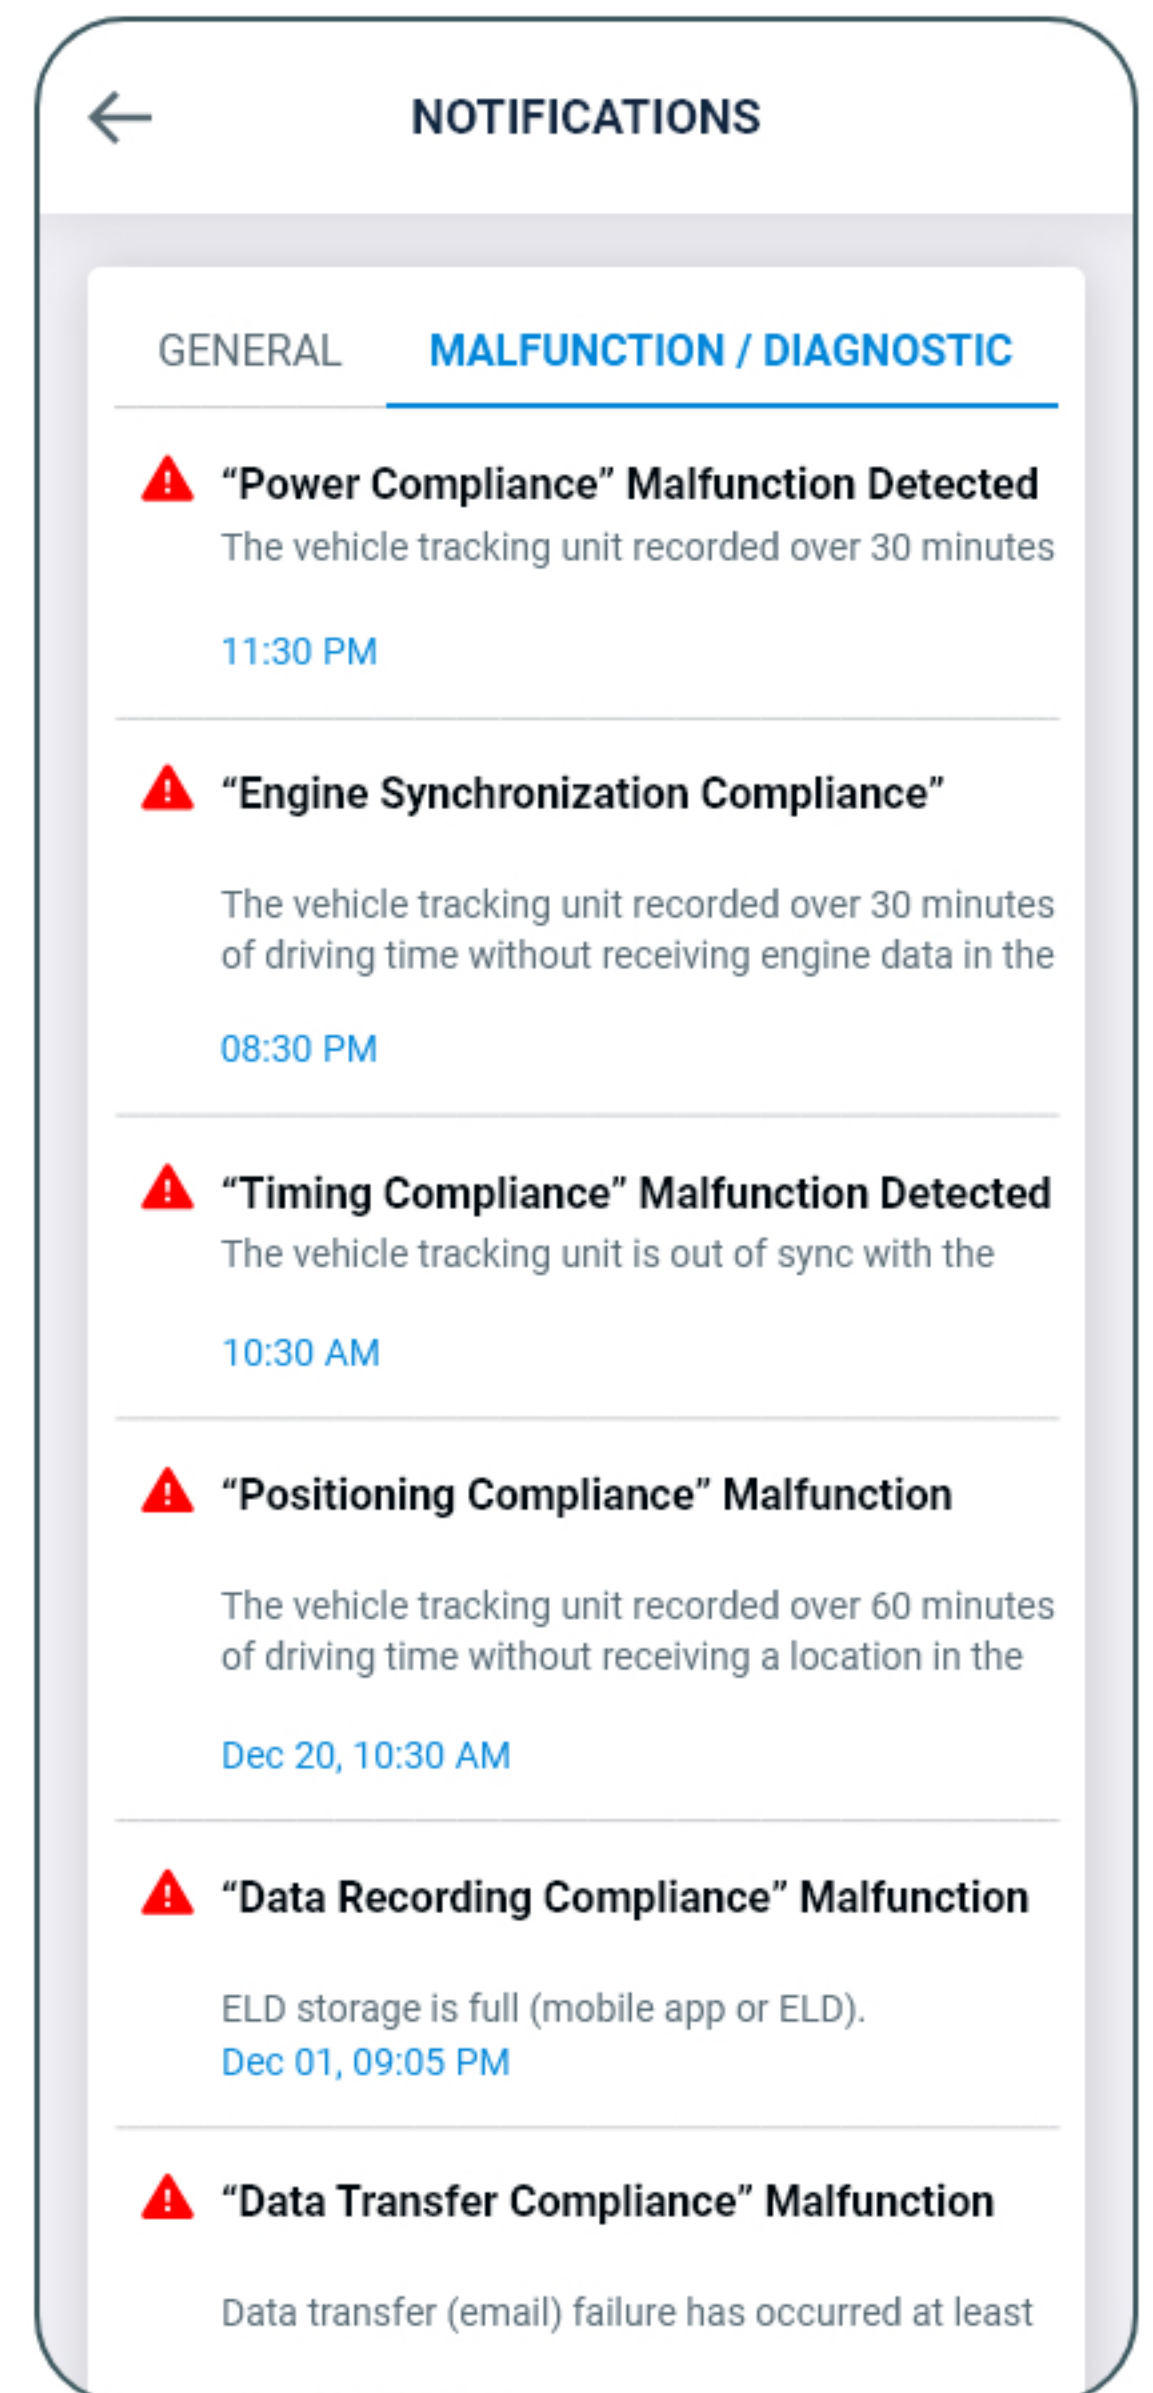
NOTIFICATIONS

GENERAL

MALFUNCTION / DIAGNOSTIC

“Power Compliance” Malfunction Detected

The vehicle tracking unit recorded over 30 minutes

11:30 PM

“Engine Synchronization Compliance”

The vehicle tracking unit recorded over 30 minutes of driving time without receiving engine data in the

08:30 PM

“Timing Compliance” Malfunction Detected

The vehicle tracking unit is out of sync with the

10:30 AM

“Positioning Compliance” Malfunction

The vehicle tracking unit recorded over 60 minutes of driving time without receiving a location in the

Dec 20, 10:30 AM

“Data Recording Compliance” Malfunction

ELD storage is full (mobile app or ELD).

Dec 01, 09:05 PM

“Data Transfer Compliance” Malfunction

Data transfer (email) failure has occurred at least